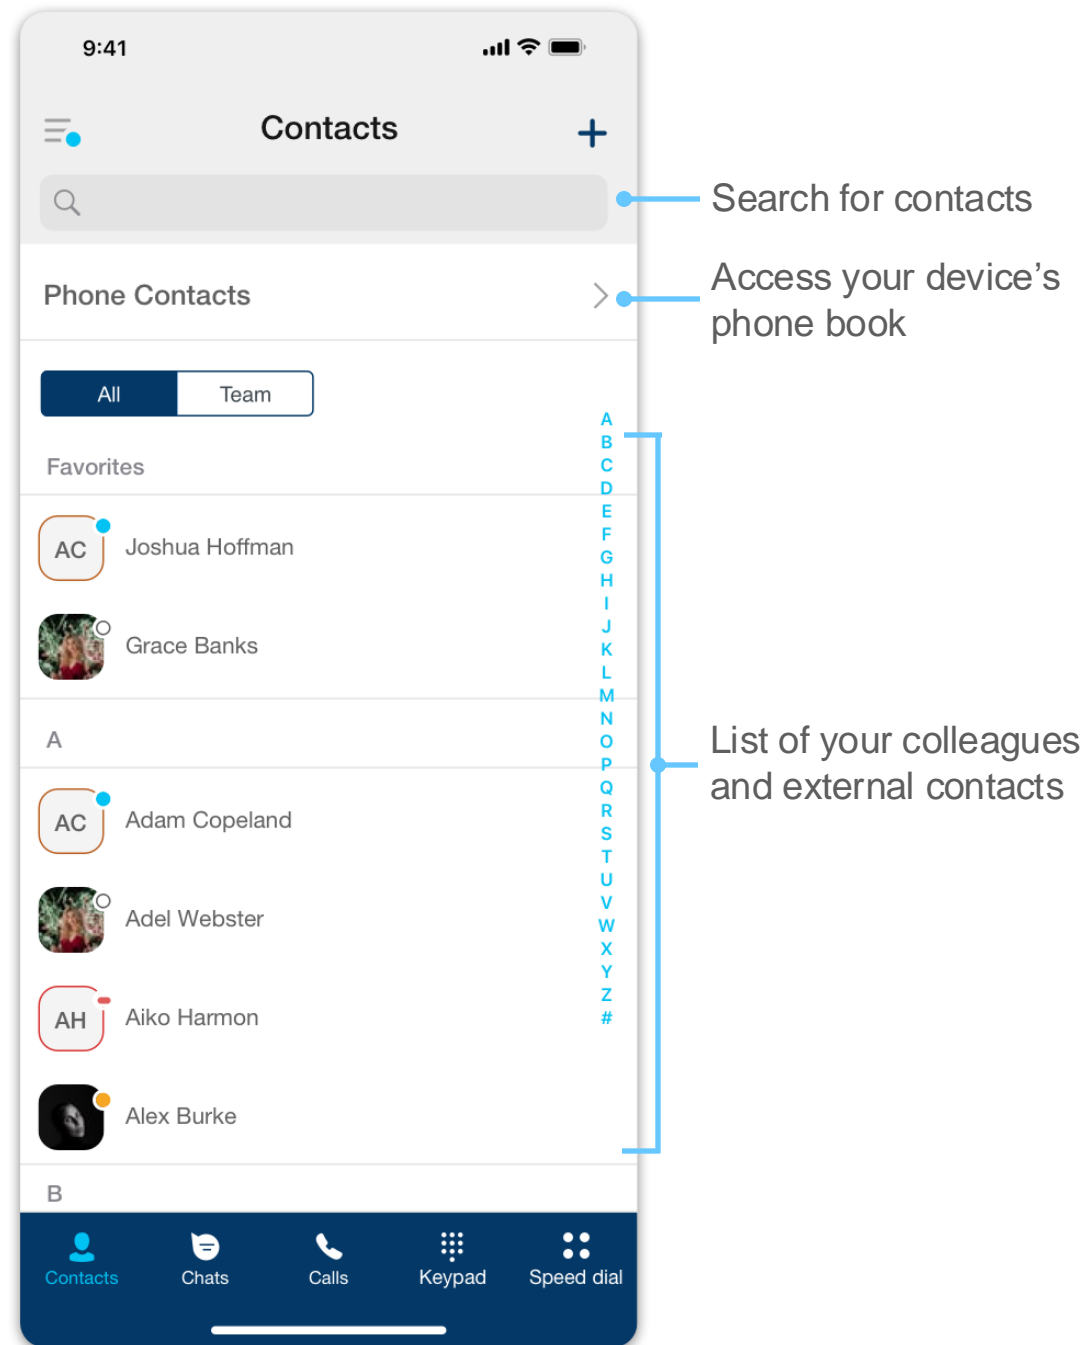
9:41

Contacts +

Search for contacts

Phone Contacts

Access your device's phone book

All Team

Favorites

AC Joshua Hoffman

Grace Banks

A

AC Adam Copeland

Adel Webster

AH Aiko Harmon

Alex Burke

B

A B C D E F G H I J K L M N O P Q R S T U V W X Y Z #

List of your colleagues and external contacts

Contacts Chats Calls Keypad Speed dial